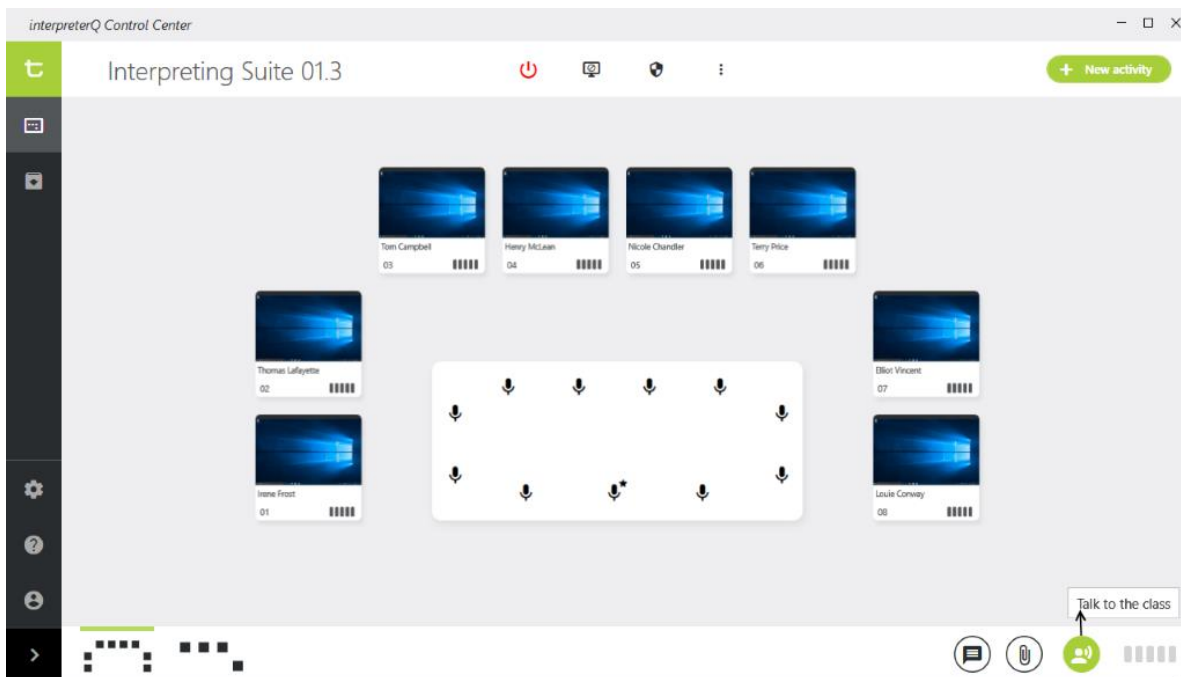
interpreterQ Control Center

Interpreting Suite 01.3

New activity

Tom Campbell
03

Henry McLean
04

Nicole Chandler
05

Terry Price
06

Thomas Lafayette
02

Elliot Vincent
07

Irene Frost
01

Louie Conway
08

Talk to the class